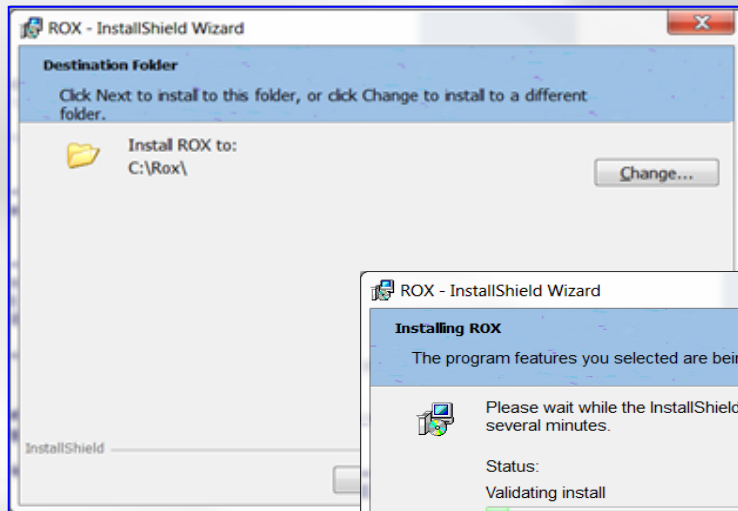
ROX - InstallShield Wizard

Destination Folder

Click Next to install to this folder, or click Change to install to a different folder.

Install ROX to:
C:\Rox\

Change...

InstallShield

ROX - InstallShield Wizard

Installing ROX

The program features you selected are bei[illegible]

Please wait while the InstallShield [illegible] several minutes.

Status:

Validating install